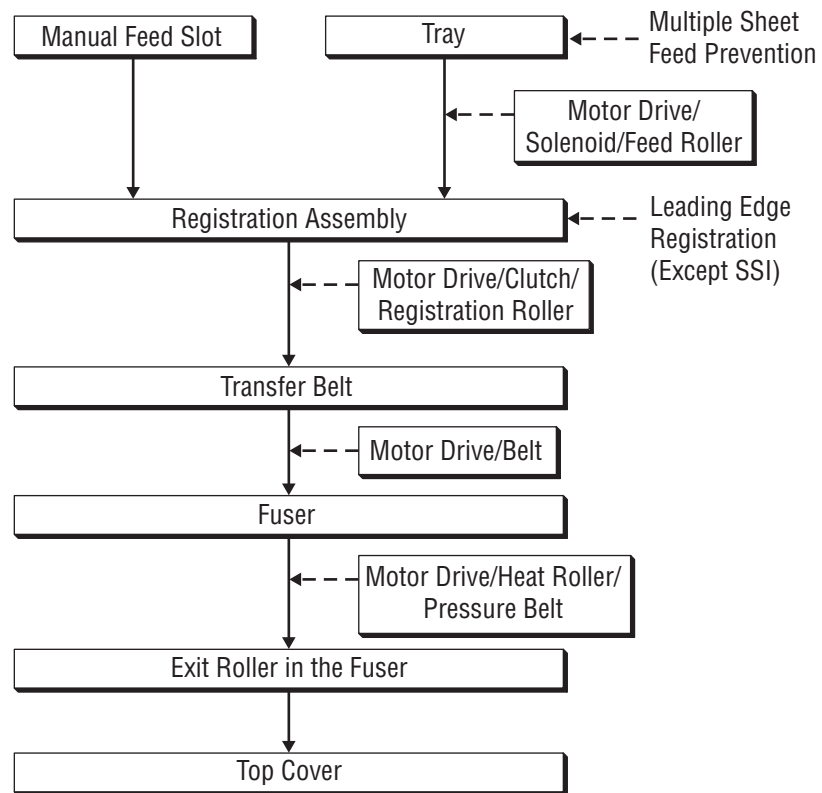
Manual Feed Slot

Tray

Multiple Sheet Feed Prevention

Motor Drive/ Solenoid/Feed Roller

Registration Assembly

Leading Edge Registration (Except SSI)

Motor Drive/Clutch/ Registration Roller

Transfer Belt

Motor Drive/Belt

Fuser

Motor Drive/Heat Roller/ Pressure Belt

Exit Roller in the Fuser

Top Cover